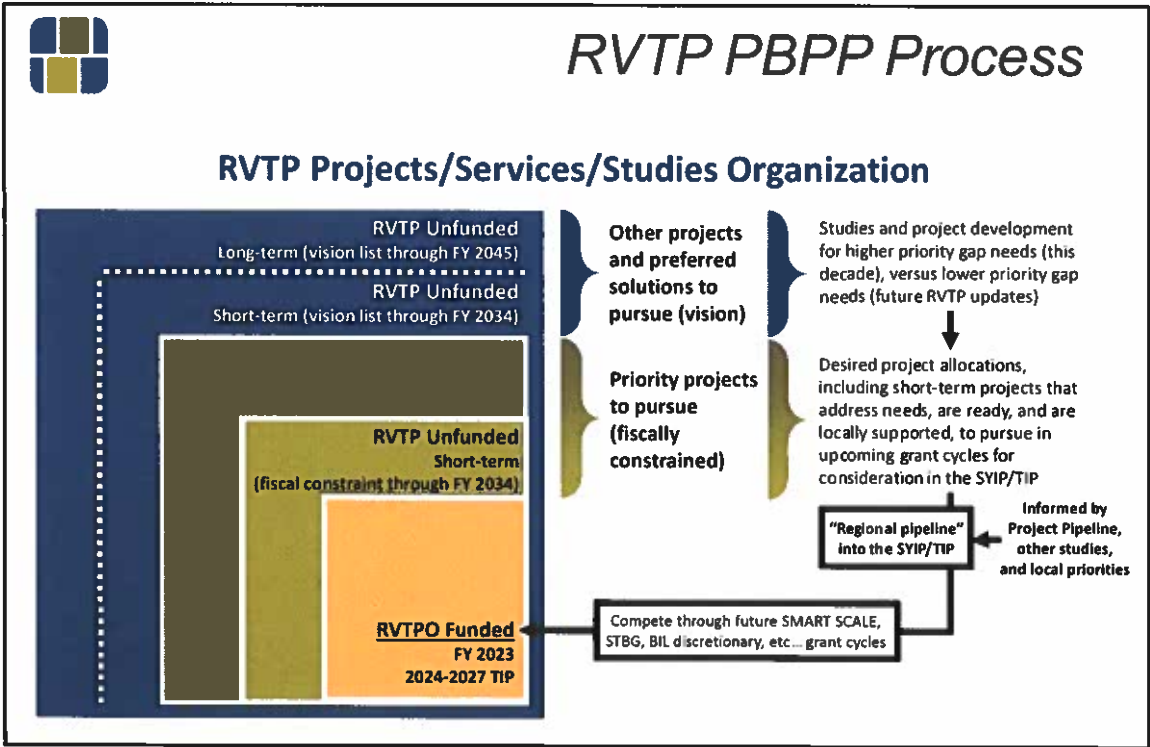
RVTP PBPP Process

RVTP Projects/Services/Studies Organization

RVTP Unfunded
Long-term (vision list through FY 2045)

RVTP Unfunded
Short-term (vision list through FY 2034)

RVTP Unfunded
Short-term
(fiscal constraint through FY 2034)

RVTPO Funded
FY 2023
2024-2027 TIP

Other projects and preferred solutions to pursue (vision)

Priority projects to pursue (fiscally constrained)

Studies and project development for higher priority gap needs (this decade), versus lower priority gap needs (future RVTP updates)

Desired project allocations, including short-term projects that address needs, are ready, and are locally supported, to pursue in upcoming grant cycles for consideration in the SYIP/TIP

"Regional pipeline" into the SYIP/TIP

Informed by Project Pipeline, other studies, and local priorities

Compete through future SMART SCALE, STBG, BIL discretionary, etc... grant cycles